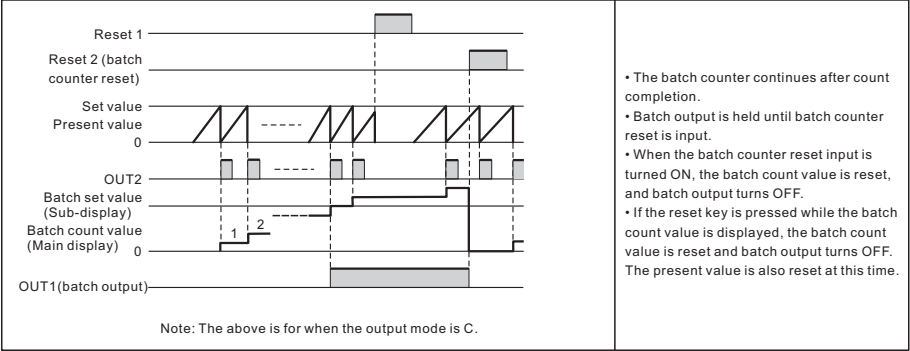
Reset 1

Reset 2 (batch counter reset)

Set value

Present value

0

OUT2

Batch set value (Sub-display)

Batch count value (Main display)

1

2

0

OUT1(batch output)

Note: The above is for when the output mode is C.

• The batch counter continues after count completion.
• Batch output is held until batch counter reset is input.
• When the batch counter reset input is turned ON, the batch count value is reset, and batch output turns OFF.
• If the reset key is pressed while the batch count value is displayed, the batch count value is reset and batch output turns OFF. The present value is also reset at this time.